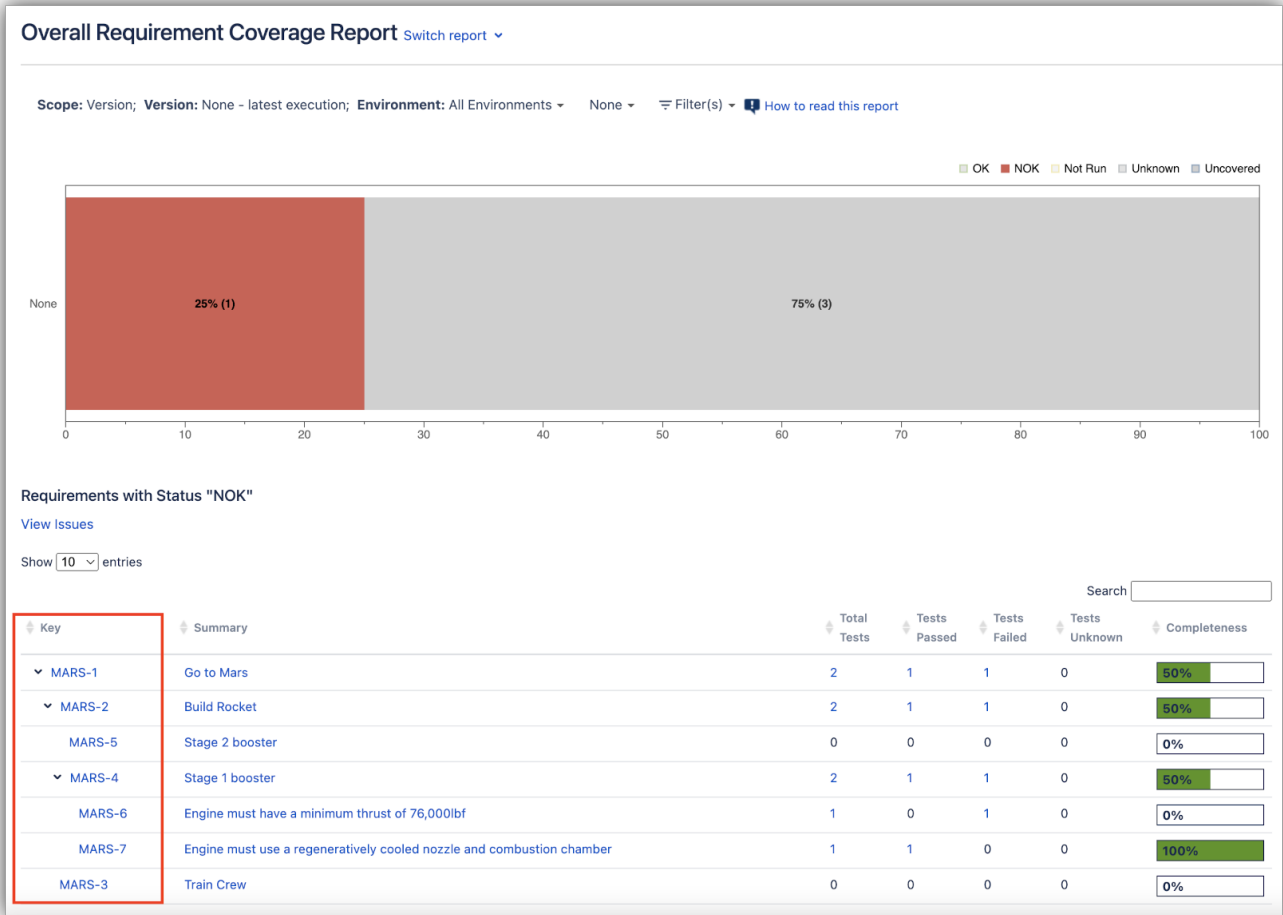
Overall Requirement Coverage Report Switch report

Scope: Version; Version: None - latest execution; Environment: All Environments None Filter(s) How to read this report

OK NOK Not Run Unknown Uncovered

None

25% (1)

75% (3)

0 10 20 30 40 50 60 70 80 90 100

Requirements with Status "NOK"

View Issues

Show 10 entries

Search

| Key | Summary | Total Tests | Tests Passed | Tests Failed | Tests Unknown | Completeness |
|---|---|---|---|---|---|---|
| MARS-1 | Go to Mars | 2 | 1 | 1 | 0 | 50% |
| MARS-2 | Build Rocket | 2 | 1 | 1 | 0 | 50% |
| MARS-5 | Stage 2 booster | 0 | 0 | 0 | 0 | 0% |
| MARS-4 | Stage 1 booster | 2 | 1 | 1 | 0 | 50% |
| MARS-6 | Engine must have a minimum thrust of 76,000lbf | 1 | 0 | 1 | 0 | 0% |
| MARS-7 | Engine must use a regeneratively cooled nozzle and combustion chamber | 1 | 1 | 0 | 0 | 100% |
| MARS-3 | Train Crew | 0 | 0 | 0 | 0 | 0% |